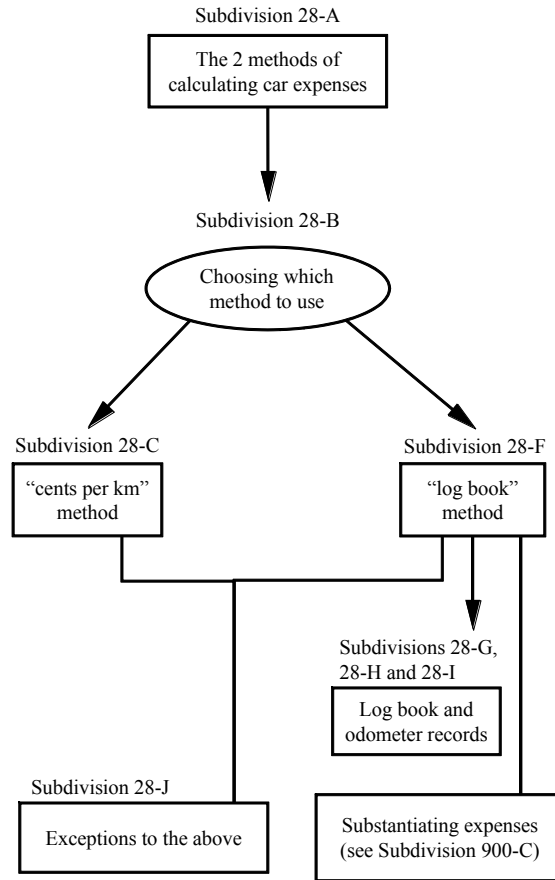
Subdivision 28-A

The 2 methods of calculating car expenses

Subdivision 28-B

Choosing which method to use

Subdivision 28-C

"cents per km" method

Subdivision 28-F

"log book" method

Subdivisions 28-G, 28-H and 28-I

Log book and odometer records

Subdivision 28-J

Exceptions to the above

Substantiating expenses (see Subdivision 900-C)